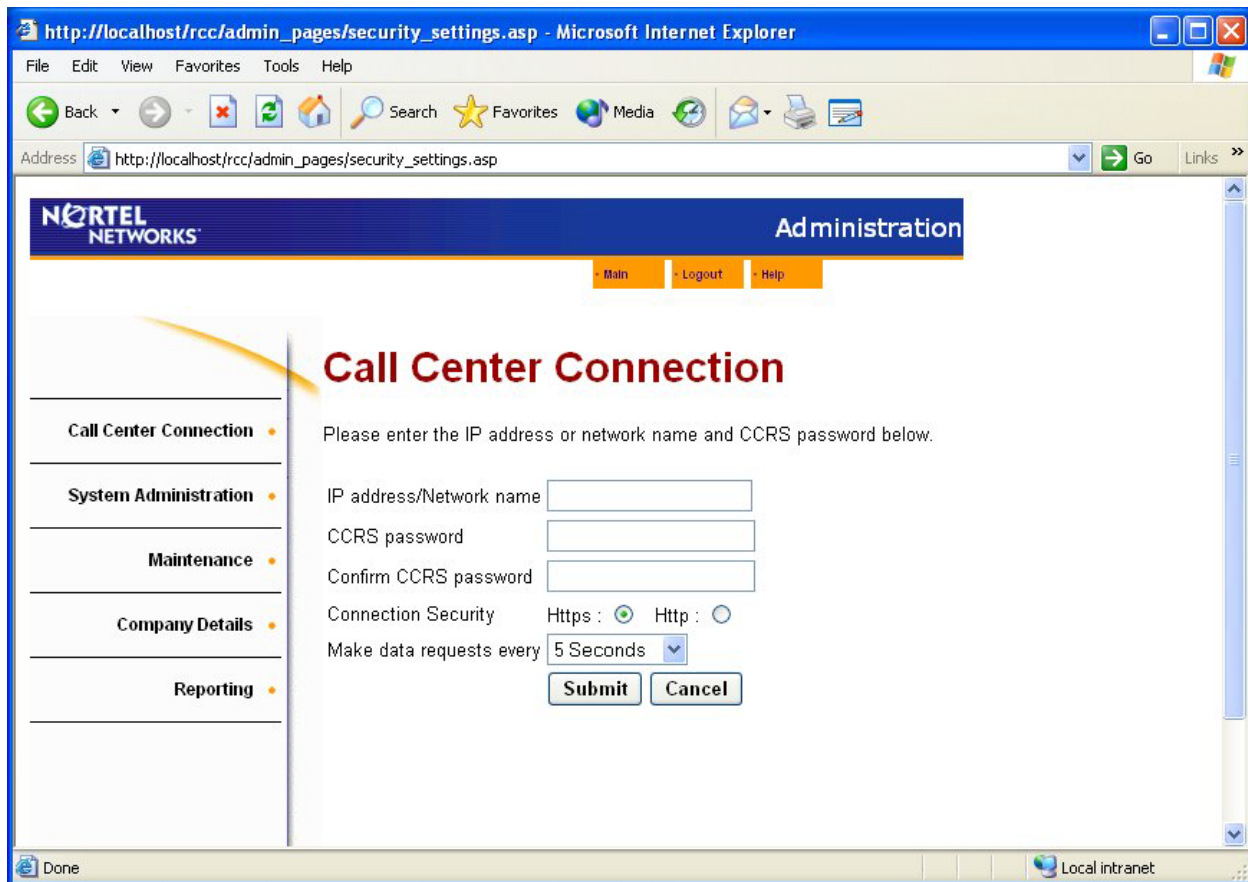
http://localhost/rcc/admin_pages/security_settings.asp - Microsoft Internet Explorer

File Edit View Favorites Tools Help

Back Search Favorites Media

Address http://localhost/rcc/admin_pages/security_settings.asp Go Links

NORTEL NETWORKS

Administration

• Main • Logout • Help

Call Center Connection •

System Administration •

Maintenance •

Company Details •

Reporting •

Call Center Connection

Please enter the IP address or network name and CCRS password below.

IP address/Network name

CCRS password

Confirm CCRS password

Connection Security Https : Http :

Make data requests every 5 Seconds

Submit Cancel

Done

Local intranet